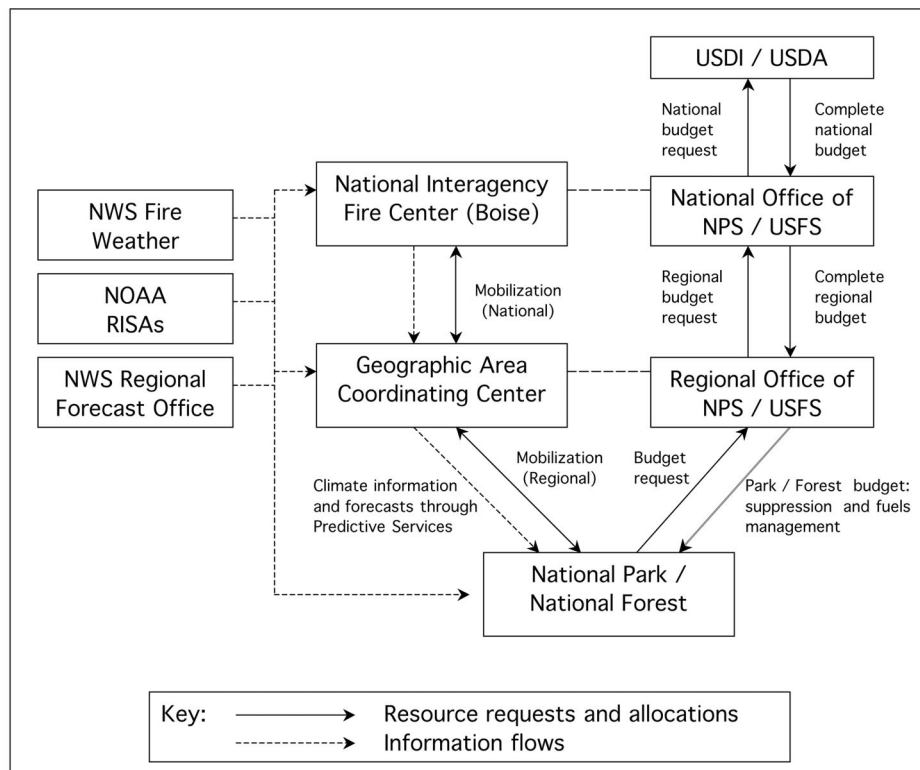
USDI / USDA

National budget request

Complete national budget

NWS Fire Weather

National Interagency Fire Center (Boise)

National Office of NPS / USFS

NOAA RISAs

Mobilization (National)

Regional budget request

Complete regional budget

NWS Regional Forecast Office

Geographic Area Coordinating Center

Regional Office of NPS / USFS

Climate information and forecasts through Predictive Services

Mobilization (Regional)

Budget request

Park / Forest budget: suppression and fuels management

National Park / National Forest

Key: Resource requests and allocations
Information flows